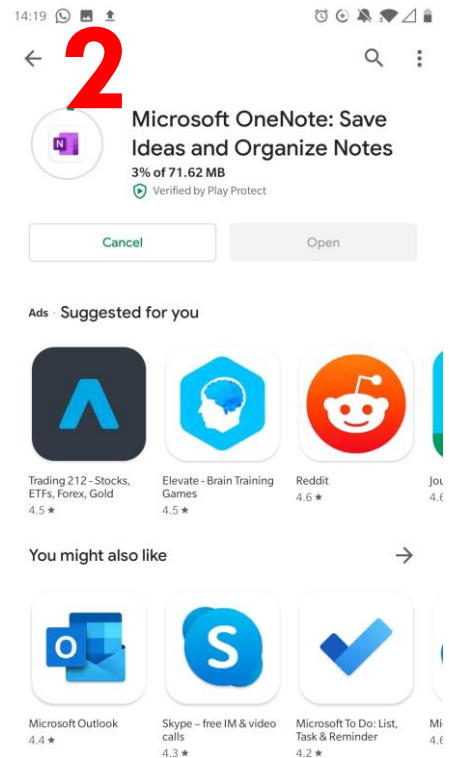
14:19

2

Microsoft OneNote: Save Ideas and Organize Notes
3% of 71.62 MB
Verified by Play Protect

Cancel
Open

Ads · Suggested for you

Trading 212 - Stocks, ETFs, Forex, Gold
4.5 ★

Elevate - Brain Training Games
4.5 ★

Reddit
4.6 ★

Jou
4.6

You might also like

Microsoft Outlook
4.4 ★

Skype – free IM & video calls
4.3 ★

Microsoft To Do: List, Task & Reminder
4.2 ★

Mi
4.6